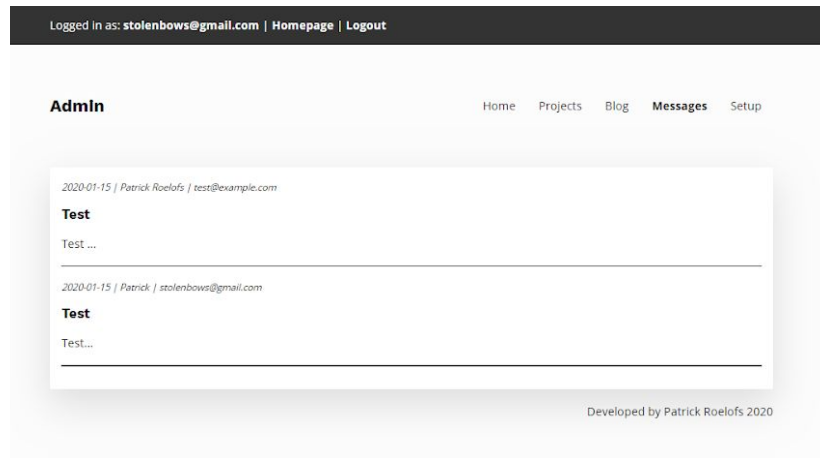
Logged in as: **stolenbows@gmail.com** | **Homepage** | **Logout**

**Admin**

Home Projects Blog **Messages** Setup

*2020-01-15 | Patrick Roelofs | test@example.com*

**Test**

Test ...

*2020-01-15 | Patrick | stolenbows@gmail.com*

**Test**

Test...

Developed by Patrick Roelofs 2020